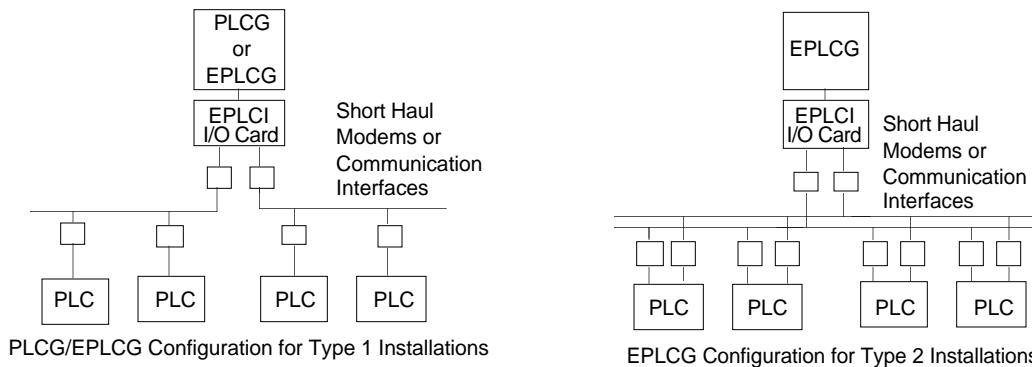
PLCG or EPLCG

EPLCI I/O Card

Short Haul Modems or Communication Interfaces

PLC

PLC

PLC

PLC

PLCG/EPLCG Configuration for Type 1 Installations

EPLCG

EPLCI I/O Card

Short Haul Modems or Communication Interfaces

PLC

PLC

PLC

PLC

EPLCG Configuration for Type 2 Installations